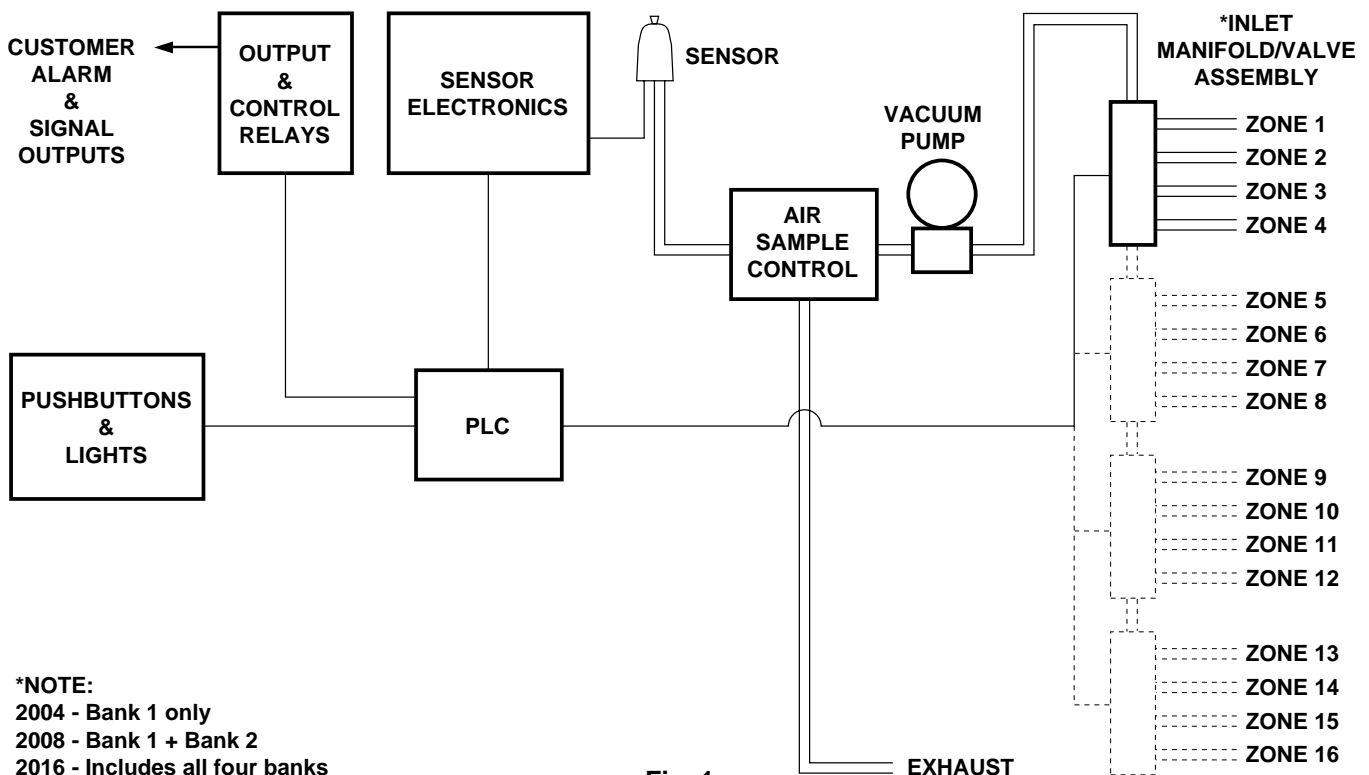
CUSTOMER ALARM & SIGNAL OUTPUTS

OUTPUT & CONTROL RELAYS

SENSOR ELECTRONICS

SENSOR

VACUUM PUMP

*INLET MANIFOLD/VALVE ASSEMBLY

ZONE 1
ZONE 2
ZONE 3
ZONE 4

AIR SAMPLE CONTROL

ZONE 5
ZONE 6
ZONE 7
ZONE 8

PUSHBUTTONS & LIGHTS

PLC

ZONE 9
ZONE 10
ZONE 11
ZONE 12

ZONE 13
ZONE 14
ZONE 15
ZONE 16

*NOTE:
2004 - Bank 1 only
2008 - Bank 1 + Bank 2
2016 - Includes all four banks

Fig. 1

EXHAUST